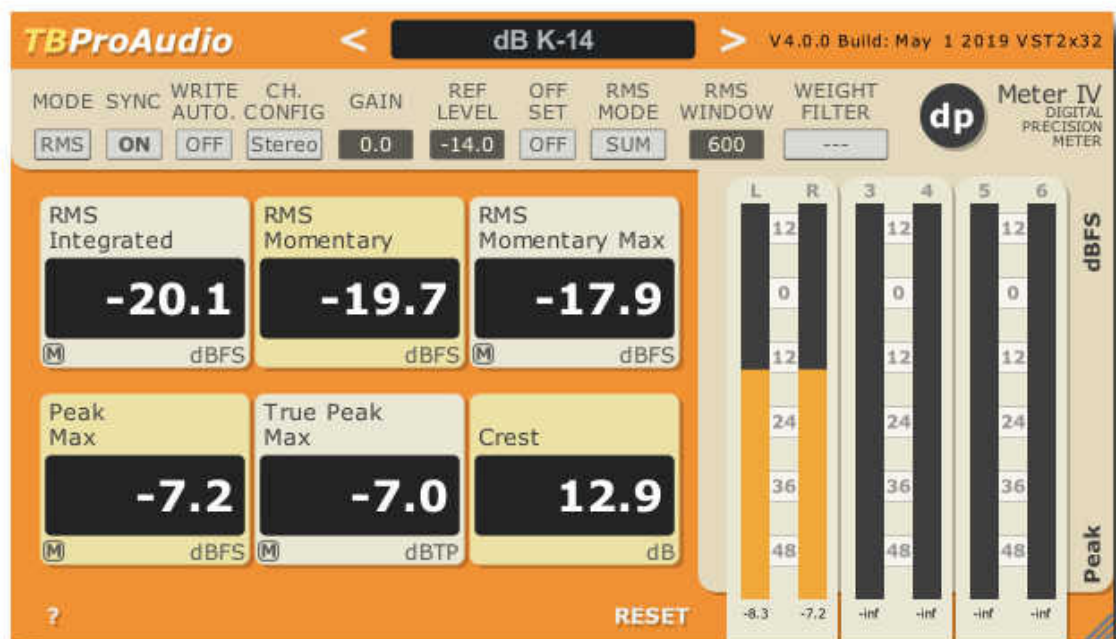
TBProAudio < dB K-14 > V4.0.0 Build: May 1 2019 VST2x32

MODE SYNC WRITE AUTO. CH. CONFIG GAIN REF LEVEL OFF SET RMS MODE RMS WINDOW WEIGHT FILTER

RMS ON OFF Stereo 0.0 -14.0 OFF SUM 600 ---

dp Meter IV DIGITAL PRECISION METER

RMS Integrated
-20.1
M dBFS

RMS Momentary
-19.7
dBFS

RMS Momentary Max
-17.9
M dBFS

Peak Max
-7.2
M dBFS

True Peak Max
-7.0
M dBTP

Crest
12.9
dB

L R 3 4 5 6

12 0 12 24 36 48

12 0 12 24 36 48

12 0 12 24 36 48

dBFS

Peak

-8.3 -7.2 -inf -inf -inf -inf

? RESET